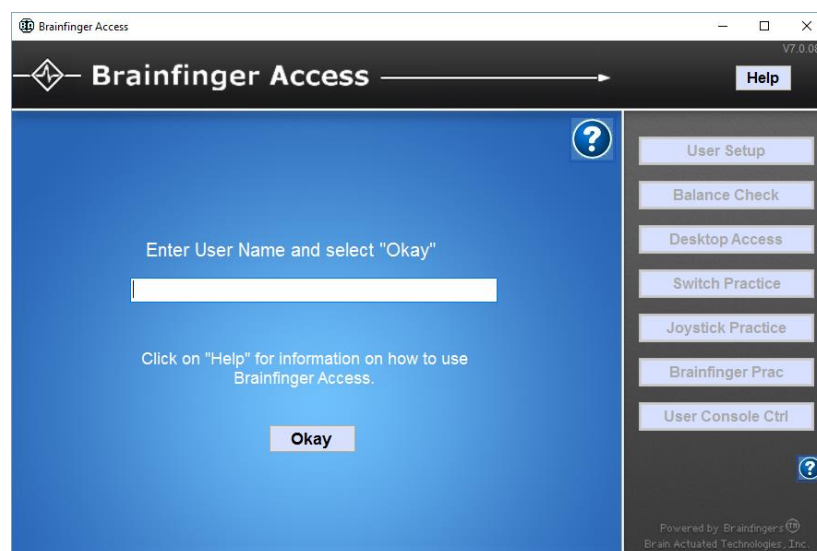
Brainfinger Access

V7.0.08

Brainfinger Access

Help

?

Enter User Name and select "Okay"

Click on "Help" for information on how to use Brainfinger Access.

Okay

User Setup

Balance Check

Desktop Access

Switch Practice

Joystick Practice

Brainfinger Prac

User Console Ctrl

?

Powered by Brainfingers

Brain Actuated Technologies, Inc.